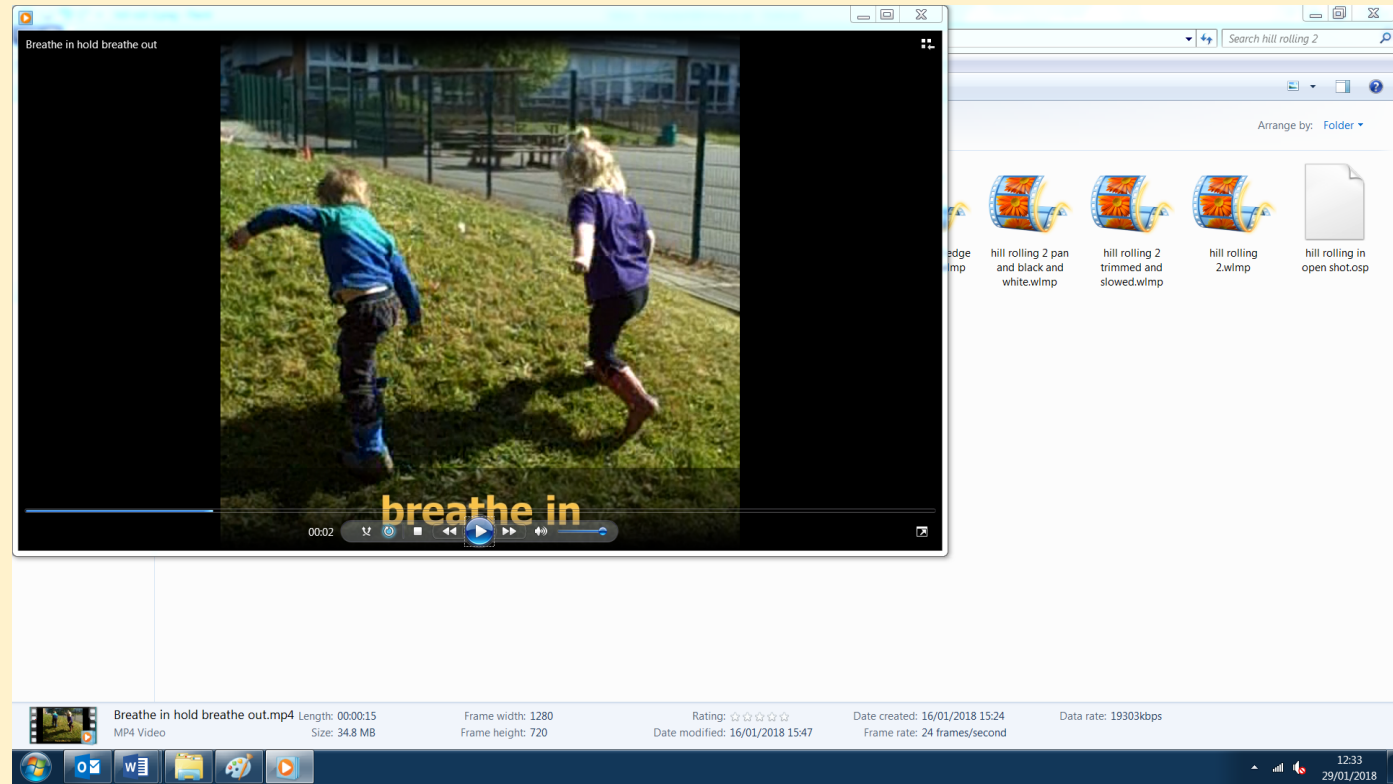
Breathe in hold breathe out

breathe in

00:02

Search hill rolling 2

Arrange by: Folder

edge
.wlmp

hill rolling 2 pan and black and white.wlmp

hill rolling 2 trimmed and slowed.wlmp

hill rolling 2.wlmp

hill rolling in open shot.osp

Breathe in hold breathe out.mp4 Length: 00:00:15
MP4 Video Size: 34.8 MB

Frame width: 1280
Frame height: 720

Rating:
Date modified: 16/01/2018 15:47

Date created: 16/01/2018 15:24
Frame rate: 24 frames/second

Data rate: 19303kbps

12:33
29/01/2018